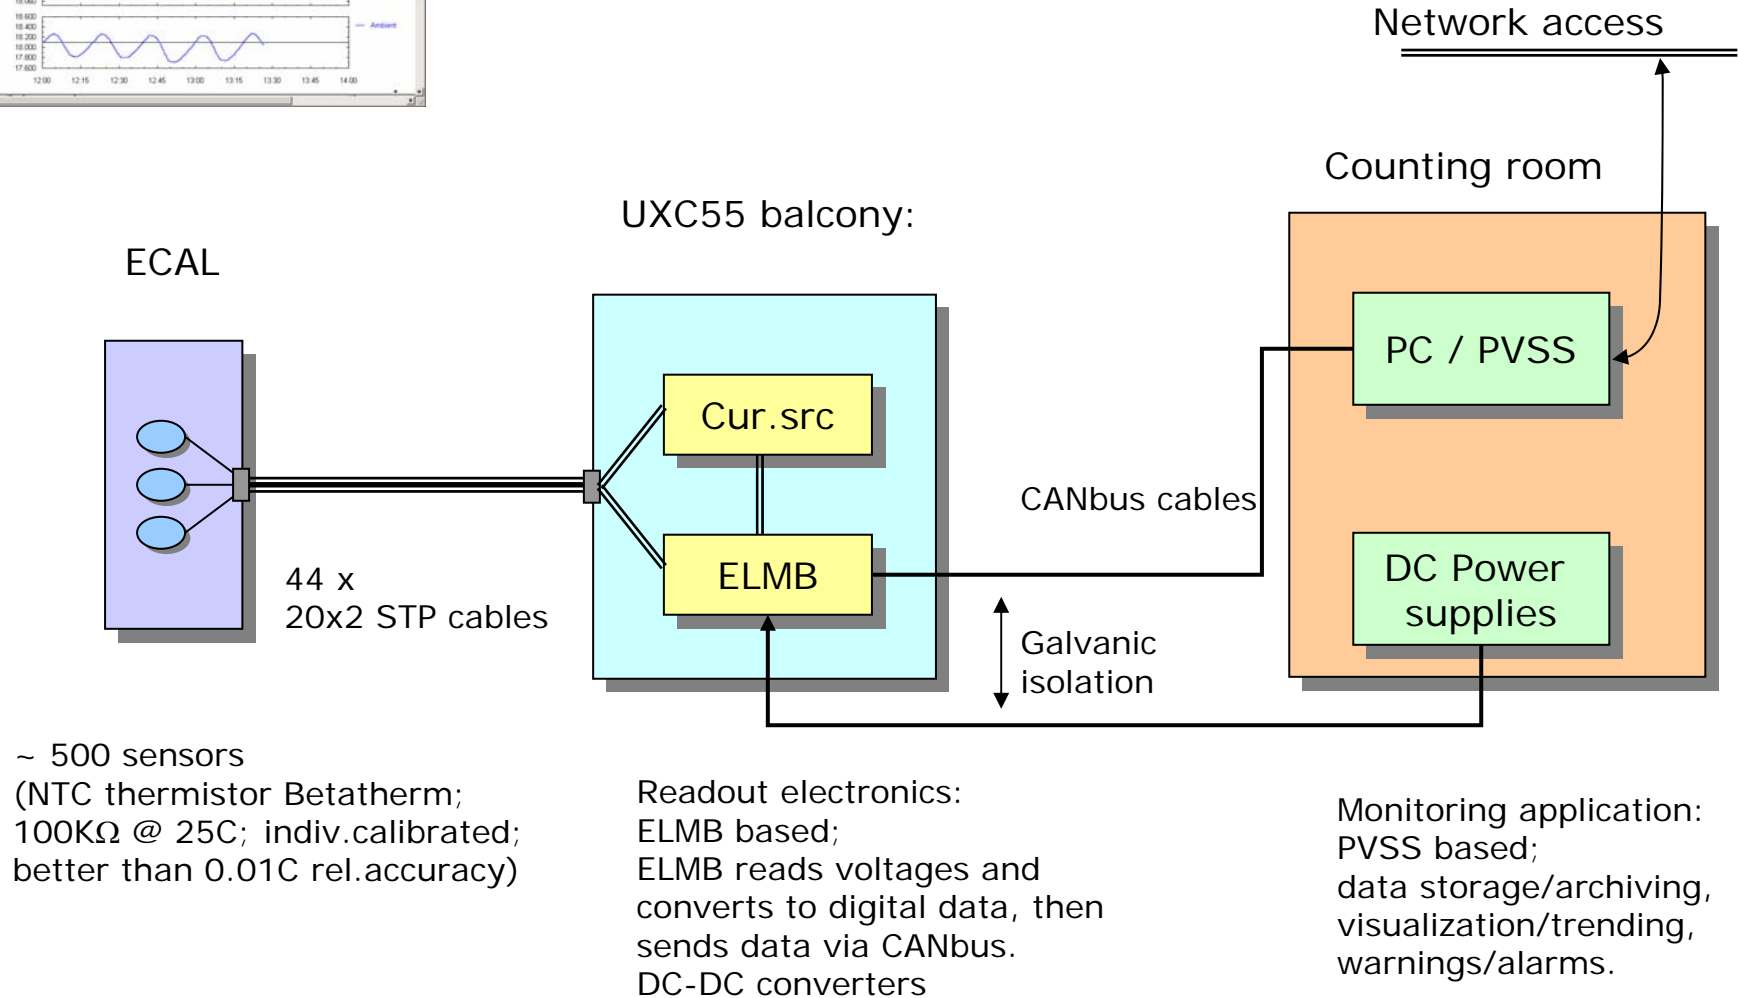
Network access

Counting room

UXC55 balcony:

ECAL

Cur.src

PC / PVSS

CANbus cables

ELMB

DC Power supplies

44 x
20x2 STP cables

Galvanic isolation

~ 500 sensors
(NTC thermistor Betatherm;
100KΩ @ 25C; indiv.calibrated;
better than 0.01C rel.accuracy)

Readout electronics:
ELMB based;
ELMB reads voltages and converts to digital data, then sends data via CANbus.
DC-DC converters

Monitoring application:
PVSS based;
data storage/archiving,
visualization/trending,
warnings/alarms.